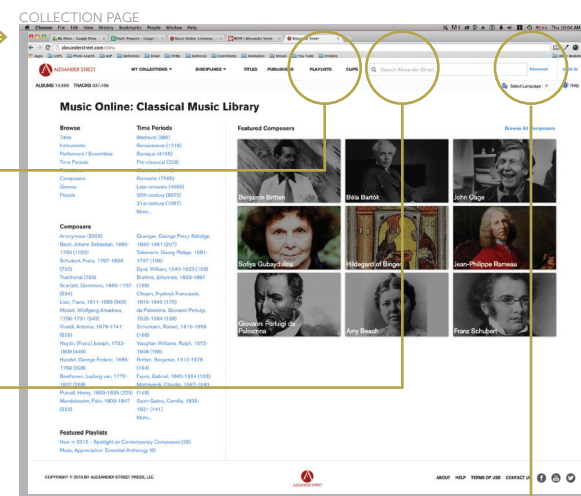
COLLECTION PAGE

Chrome File Edit View History Bookmarks People Window Help

alexanderstreet.com/dmu

ALEXANDER STREET

MY COLLECTIONS ▾ DISCIPLINES ▾ TITLES PUBLISHERS PLAYLISTS CLIPS

Search Alexander Street

Advanced

Select Language

Help

ALBUMS 10,669 TRACKS 537,498

Music Online: Classical Music Library

Browse

Titles
Instruments
Performers / Ensembles
Time Periods
Composers
Genres
People

Time Periods

Medieval (386)
Renaissance (1516)
Baroque (4156)
Pre-classical (209)
Romantic (7565)
Late romantic (4095)
20th century (6970)
21st century (1067)
More...

Composers

Anonymous (2059)
Bach, Johann Sebastian, 1685-1750 (1102)
Schubert, Franz, 1797-1828 (732)
Traditional (763)
Scarlatti, Domenico, 1685-1757 (584)
Liszt, Franz, 1811-1886 (503)
Mozart, Wolfgang Amadeus, 1756-1791 (343)
Vivaldi, Antonio, 1678-1741 (326)
Haydn, (Franz) Joseph, 1732-1809 (449)
Handel, George Frideric, 1685-1759 (328)
Beethoven, Ludwig van, 1770-1827 (299)
Purcell, Henry, 1659-1695 (225)
Mendelssohn, Felix, 1809-1847 (233)
Grainger, George Percy Aldridge, 1882-1961 (207)
Telemann, Georg Philipp, 1681-1767 (195)
Byrd, William, 1543-1623 (193)
Brahms, Johannes, 1833-1897 (189)
Chopin, Fryderyk Franciszek, 1810-1849 (175)
da Palestrina, Giovanni Pierluigi, 1525-1594 (168)
Schumann, Robert, 1810-1856 (168)
Vaughan Williams, Ralph, 1872-1958 (165)
Britten, Benjamin, 1913-1976 (164)
Fauré, Gabriel, 1845-1924 (153)
Monteverdi, Claudio, 1567-1643 (148)
Saint-Saëns, Camille, 1835-1921 (141)
More...

Featured Playlists

Now in 2015 - Spotlight on Contemporary Composers (26)
Music Appreciation: Essential Anthology (6)

Featured Composers

Browse All Composers

Benjamin Britten
Béla Bartók
John Cage
Sofiya Gubaydulina
Hildegard of Bingen
Jean-Philippe Rameau
Giovanni Pierluigi da Palestrina
Amy Beach
Franz Schubert

COPYRIGHT © 2015 BY ALEXANDER STREET PRESS, LLC

ALEXANDER STREET

ABOUT HELP TERMS OF USE CONTACT US